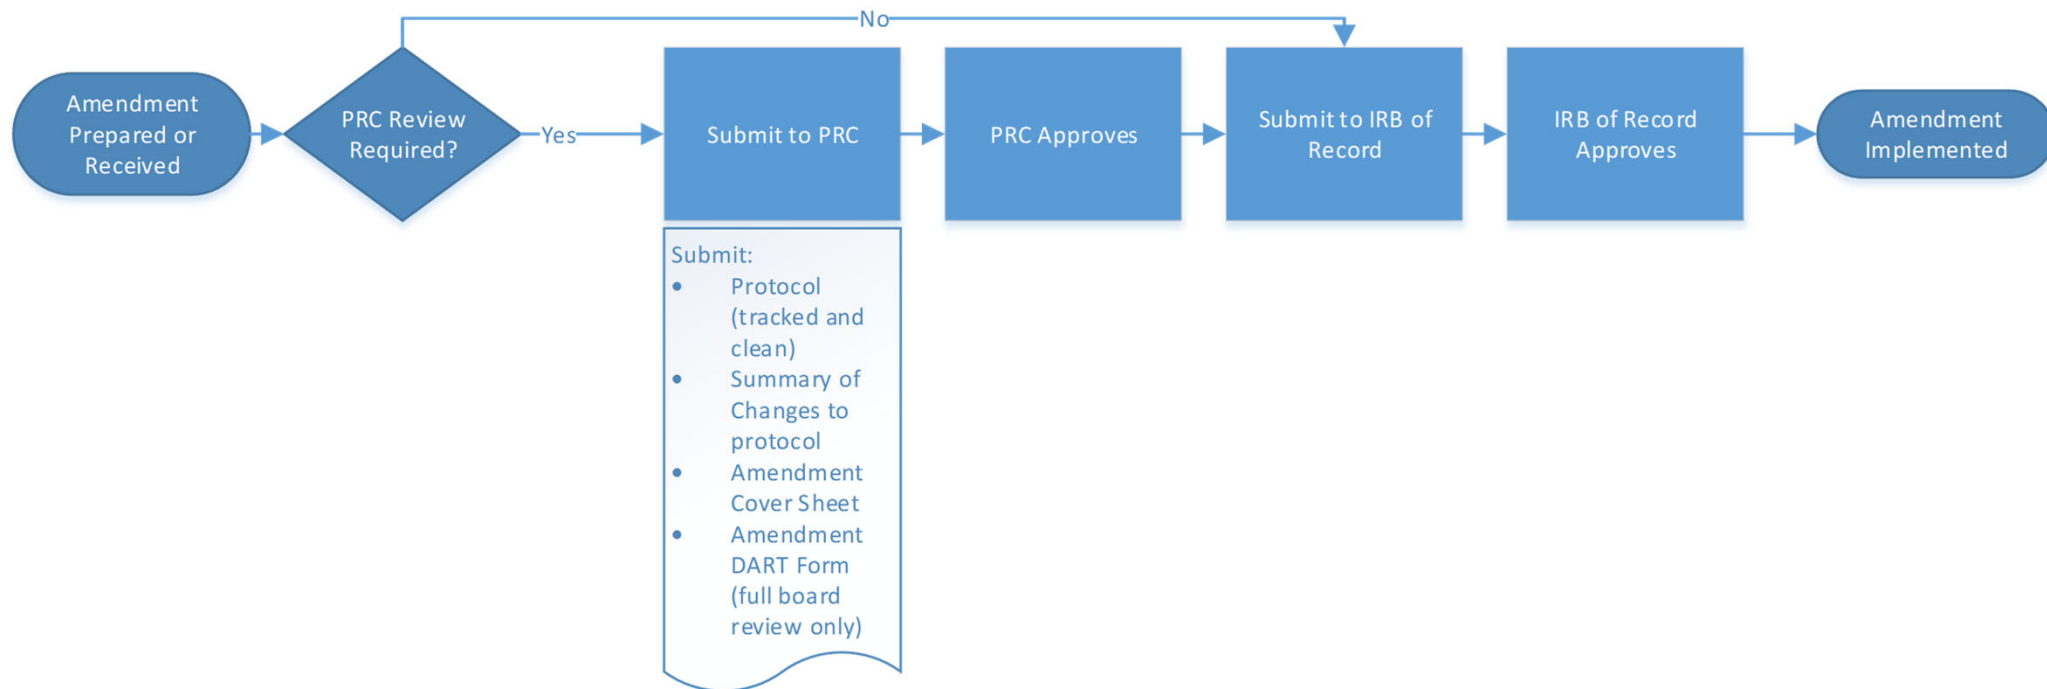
Amendment Prepared or Received

PRC Review Required?

No

Yes

Submit to PRC

Submit:
- Protocol (tracked and clean)
- Summary of Changes to protocol
- Amendment Cover Sheet
- Amendment DART Form (full board review only)

PRC Approves

Submit to IRB of Record

IRB of Record Approves

Amendment Implemented